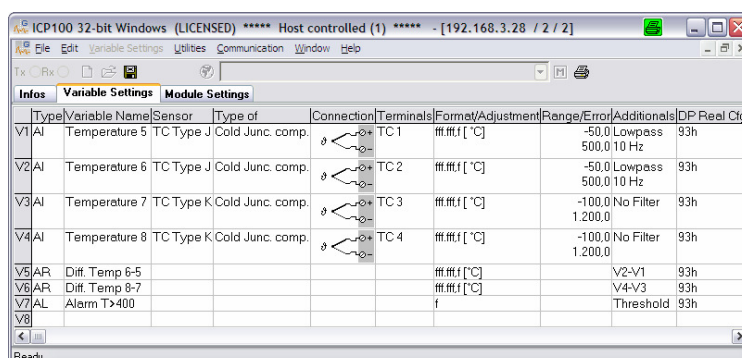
ICP100 32-bit Windows (LICENSED) ***** Host controlled (1) ***** - [192.168.3.28 / 2 / 2]

File Edit Variable Settings Utilities Communication Window Help

Tx Rx

Infos | Variable Settings | Module Settings

| | Type | Variable Name | Sensor | Type of | Connection | Terminals | Format/Adjustment | Range/Error | Additionals | DP Real Cfg |
|---|---|---|---|---|---|---|---|---|---|---|
| V1 | AI | Temperature 5 | TC Type J | Cold Junc. comp. | | TC 1 | fff.fff,f [ °C] | -50,0 500,0 | Lowpass 10 Hz | 93h |
| V2 | AI | Temperature 6 | TC Type J | Cold Junc. comp. | | TC 2 | fff.fff,f [ °C] | -50,0 500,0 | Lowpass 10 Hz | 93h |
| V3 | AI | Temperature 7 | TC Type K | Cold Junc. comp. | | TC 3 | fff.fff,f [ °C] | -100,0 1.200,0 | No Filter | 93h |
| V4 | AI | Temperature 8 | TC Type K | Cold Junc. comp. | | TC 4 | fff.fff,f [ °C] | -100,0 1.200,0 | No Filter | 93h |
| V5 | AR | Diff. Temp 6-5 | | | | | fff.fff,f [°C] | | V2-V1 | 93h |
| V6 | AR | Diff. Temp 8-7 | | | | | fff.fff,f [°C] | | V4-V3 | 93h |
| V7 | AL | Alarm T>400 | | | | | f | | Threshold | 93h |
| V8 | | | | | | | | | | |

Ready